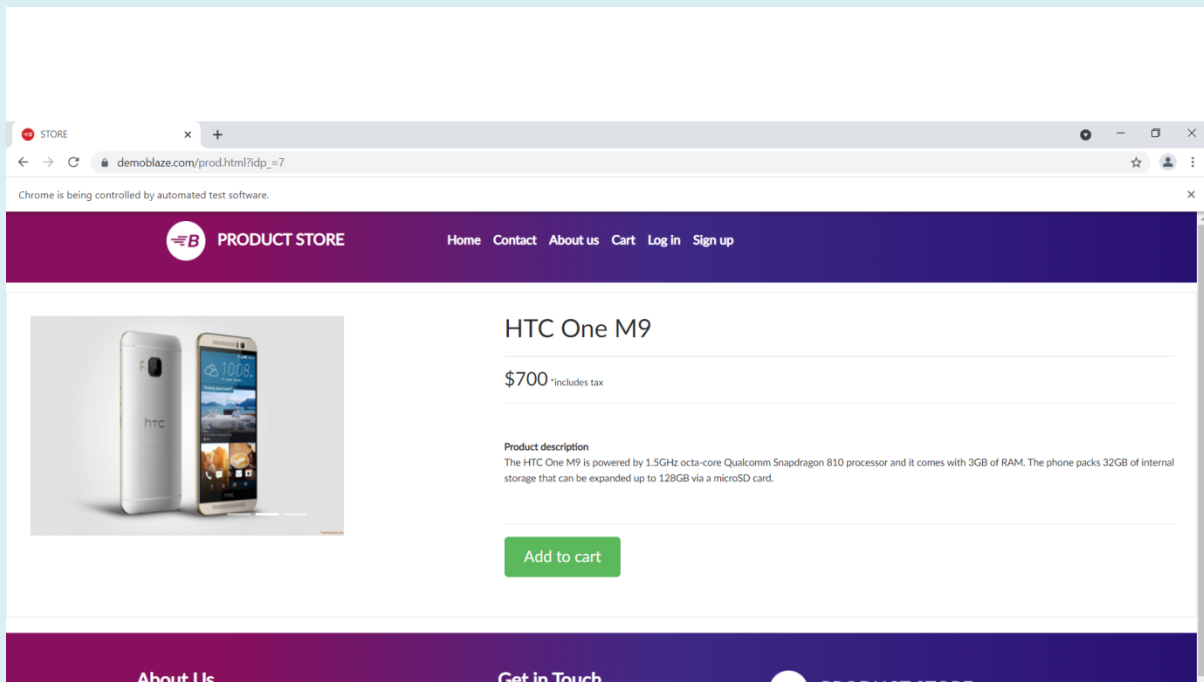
STORE

demoblaze.com/prod.html?idp_=7

Chrome is being controlled by automated test software.

PRODUCT STORE

Home Contact About us Cart Log in Sign up

htc

HTC One M9

$700 *includes tax

Product description
The HTC One M9 is powered by 1.5GHz octa-core Qualcomm Snapdragon 810 processor and it comes with 3GB of RAM. The phone packs 32GB of internal storage that can be expanded up to 128GB via a microSD card.

Add to cart

About Us

Get in Touch

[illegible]